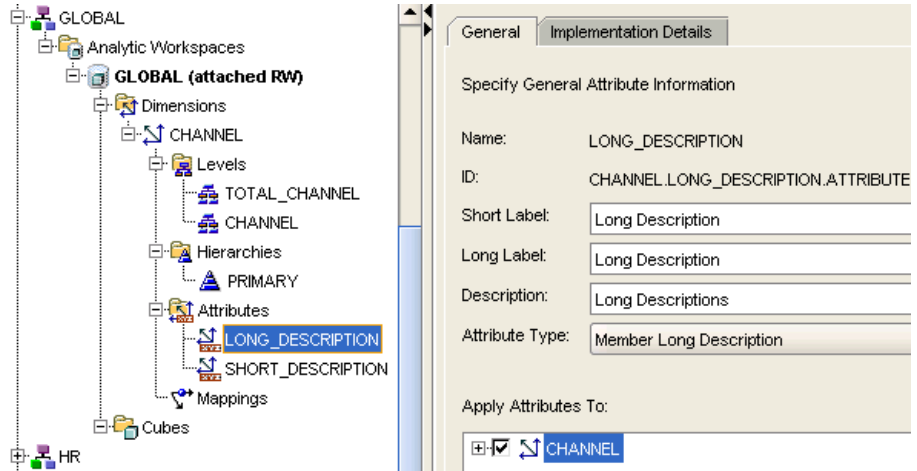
GLOBAL
Analytic Workspaces
GLOBAL (attached RW)
Dimensions
CHANNEL
Levels
TOTAL_CHANNEL
CHANNEL
Hierarchies
PRIMARY
Attributes
LONG_DESCRIPTION
SHORT_DESCRIPTION
Mappings
Cubes
HR

General
Implementation Details

Specify General Attribute Information

Name: LONG_DESCRIPTION
ID: CHANNEL.LONG_DESCRIPTION.ATTRIBUTE
Short Label: Long Description
Long Label: Long Description
Description: Long Descriptions
Attribute Type: Member Long Description

Apply Attributes To:
CHANNEL